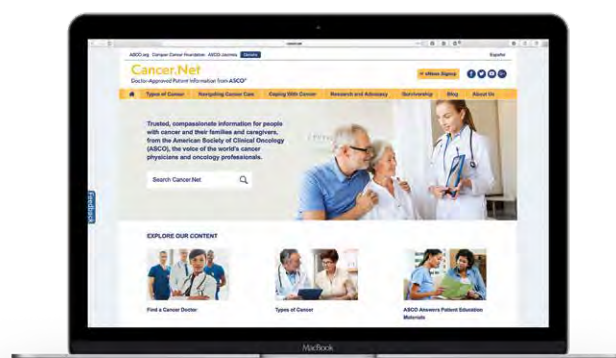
ASCO.org Conquer Cancer Foundation ASCO Journals Donate

Español

Cancer.Net

Doctor-Approved Patient Information from ASCO®

eNews Signup

Types of Cancer Navigating Cancer Care Coping With Cancer Research and Advocacy Survivorship Blog About Us

Trusted, compassionate information for people with cancer and their families and caregivers, from the American Society of Clinical Oncology (ASCO), the voice of the world's cancer physicians and oncology professionals.

Search Cancer.Net

Feedback

EXPLORE OUR CONTENT

Find a Cancer Doctor

Types of Cancer

ASCO Answers Patient Education Materials

MacBook